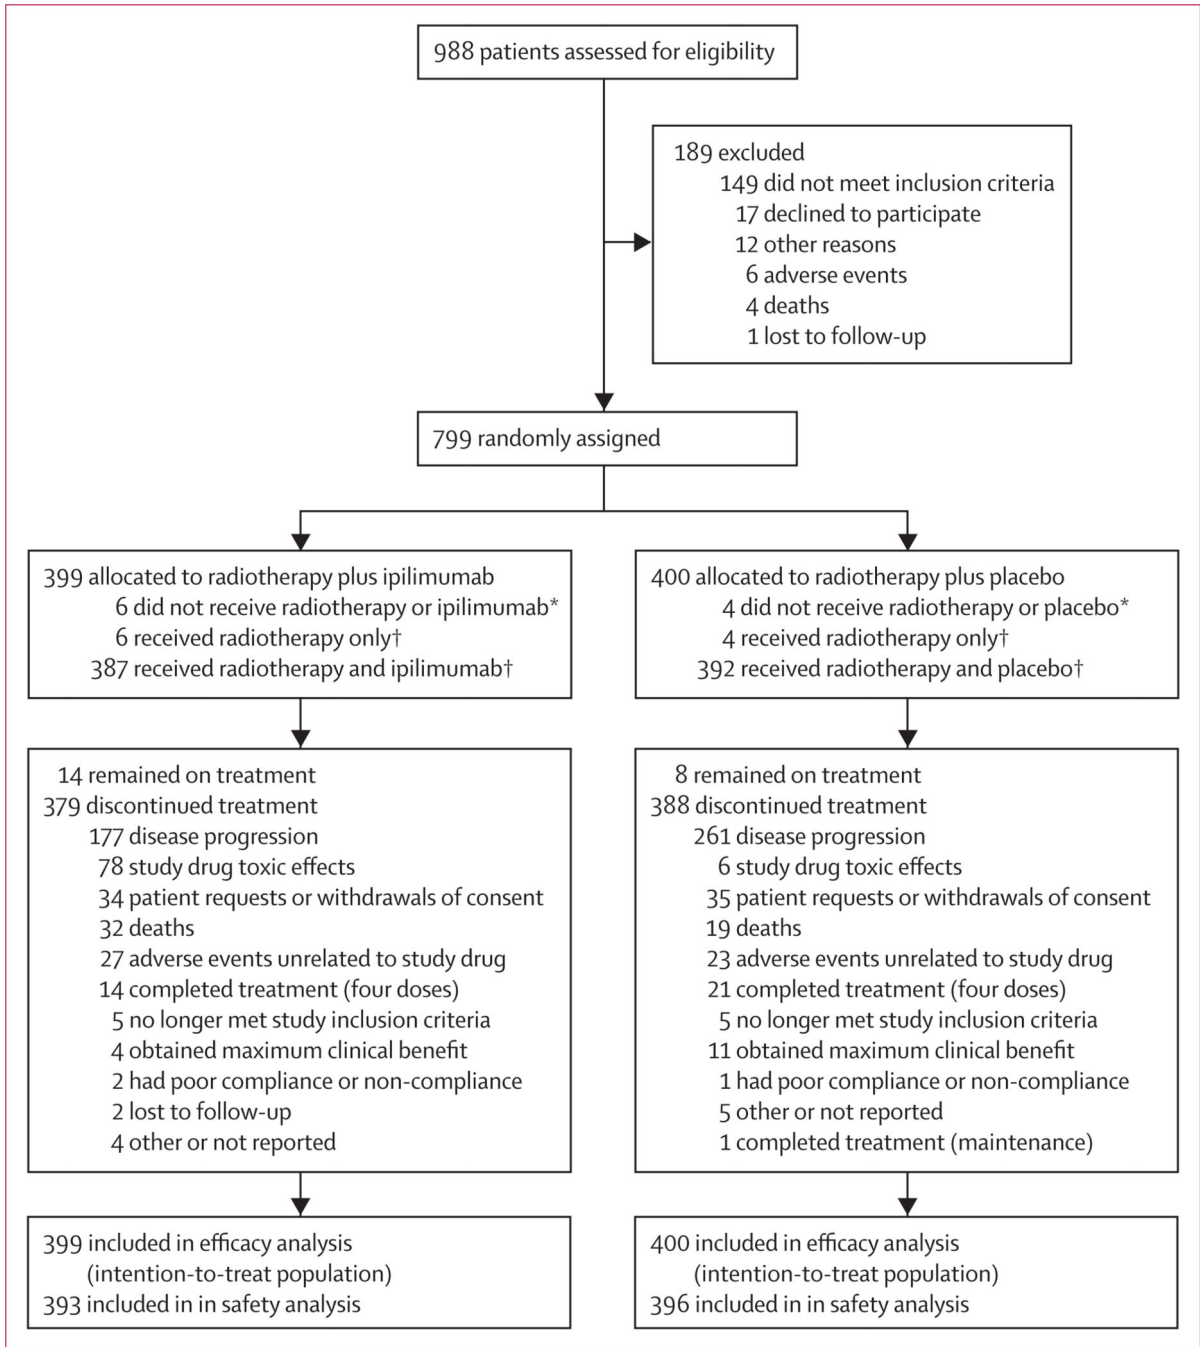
988 patients assessed for eligibility

189 excluded
149 did not meet inclusion criteria
17 declined to participate
12 other reasons
6 adverse events
4 deaths
1 lost to follow-up

799 randomly assigned

399 allocated to radiotherapy plus ipilimumab
6 did not receive radiotherapy or ipilimumab*
6 received radiotherapy only†
387 received radiotherapy and ipilimumab†

14 remained on treatment
379 discontinued treatment
177 disease progression
78 study drug toxic effects
34 patient requests or withdrawals of consent
32 deaths
27 adverse events unrelated to study drug
14 completed treatment (four doses)
5 no longer met study inclusion criteria
4 obtained maximum clinical benefit
2 had poor compliance or non-compliance
2 lost to follow-up
4 other or not reported

399 included in efficacy analysis (intention-to-treat population)
393 included in in safety analysis

400 allocated to radiotherapy plus placebo
4 did not receive radiotherapy or placebo*
4 received radiotherapy only†
392 received radiotherapy and placebo†

8 remained on treatment
388 discontinued treatment
261 disease progression
6 study drug toxic effects
35 patient requests or withdrawals of consent
19 deaths
23 adverse events unrelated to study drug
21 completed treatment (four doses)
5 no longer met study inclusion criteria
11 obtained maximum clinical benefit
1 had poor compliance or non-compliance
5 other or not reported
1 completed treatment (maintenance)

400 included in efficacy analysis (intention-to-treat population)
396 included in in safety analysis